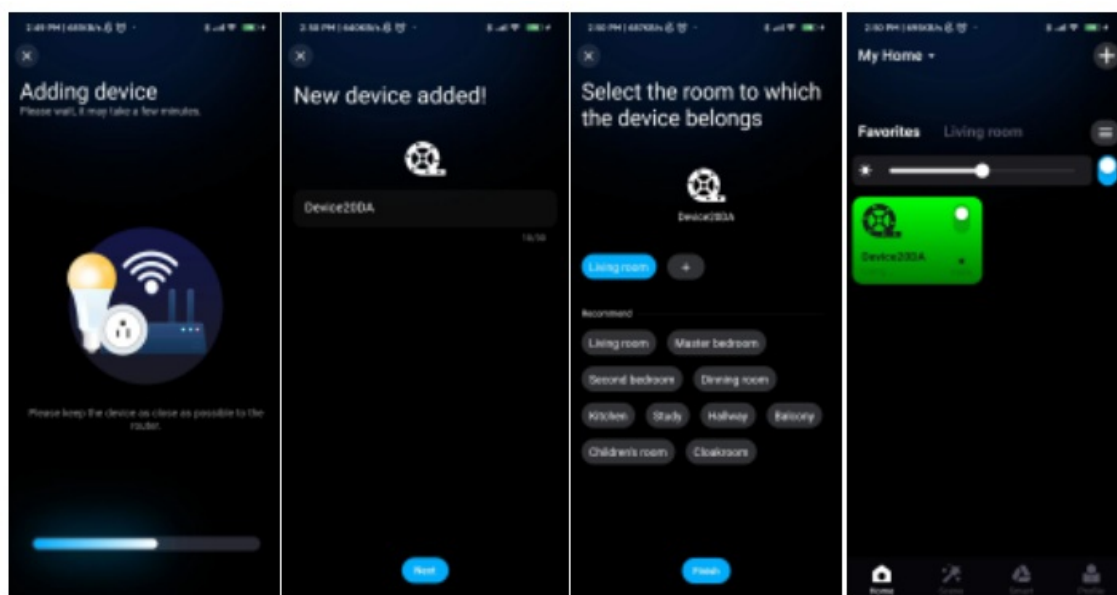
Adding device

Please wait, it may take a few minutes.

Please keep the device as close as possible to the router.

New device added!

Device20DA

Next

Select the room to which the device belongs

Device20DA

Living room

+

Recommend

Living room

Master bedroom

Second bedroom

Dinning room

Kitchen

Study

Hallway

Balcony

Children's room

Cloakroom

Finish

My Home

+

Favorites

Living room

Device20DA

Home